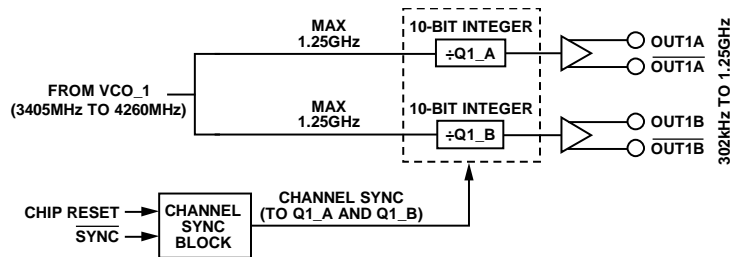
MAX
1.25GHz

10-BIT INTEGER

÷Q1_A

OUT1A
$\overline{\text{OUT1A}}$

FROM VCO_1
(3405MHz TO 4260MHz)

MAX
1.25GHz

10-BIT INTEGER

÷Q1_B

OUT1B
$\overline{\text{OUT1B}}$

302kHz TO 1.25GHz

CHIP RESET
$\overline{\text{SYNC}}$

CHANNEL
SYNC
BLOCK

CHANNEL SYNC
(TO Q1_A AND Q1_B)